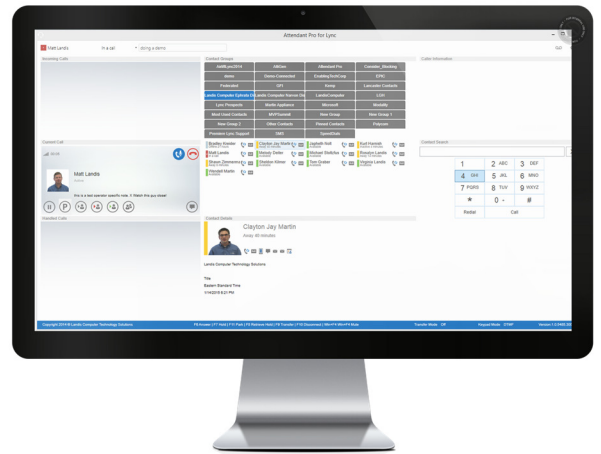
Attendant Pro for Lync

Matt Landis In a call doing a demo

Incoming Calls

Contact Groups

Caller Information

#AllLync2014
AMGen
Attendant Pro
Consider_Blocking
demo
Demo Connected
EnablingTechCorp
EPIC
Federated
GFI
Kemp
Lancaster Contacts
Landis Computer Epicals On
Landis Computer Narrow On
LandisComputer
LGH
Lync Prospects
Marlin Appliance
Microsoft
Modality
Most Used Contacts
MVPGeeks6
New Group
New Group 1
New Group 2
Other Contacts
Pinned Contacts
Polycom
Premiere Lync Support
SMS
SpeedDials

Current Call

Matt Landis

Contact Search

Bradley Kreider
Clayton Jay Martin
Jayteth Holt
Kurt Hummer
Matt Landis
Melody Dolan
Michael Bielecka
Brandon Landis
Shawn Dommermuth
Sheldon Kilmer
Tom Graber
Virginia Landis
Wendell Martin

Held Calls

Contact Details

Clayton Jay Martin
Away 48 minutes

Landis Computer Technology Solutions

Title
Eastern Standard Time

| 1 | 2 ABC | 3 DEF |
|---|---|---|
| 4 GHI | 5 JKL | 6 MNO |
| 7 PQRS | 8 TUV | 9 WXYZ |
| * | 0 - | # |
| Redial | Call | |

Copyright 2014 © Landis Computer Technology Solutions